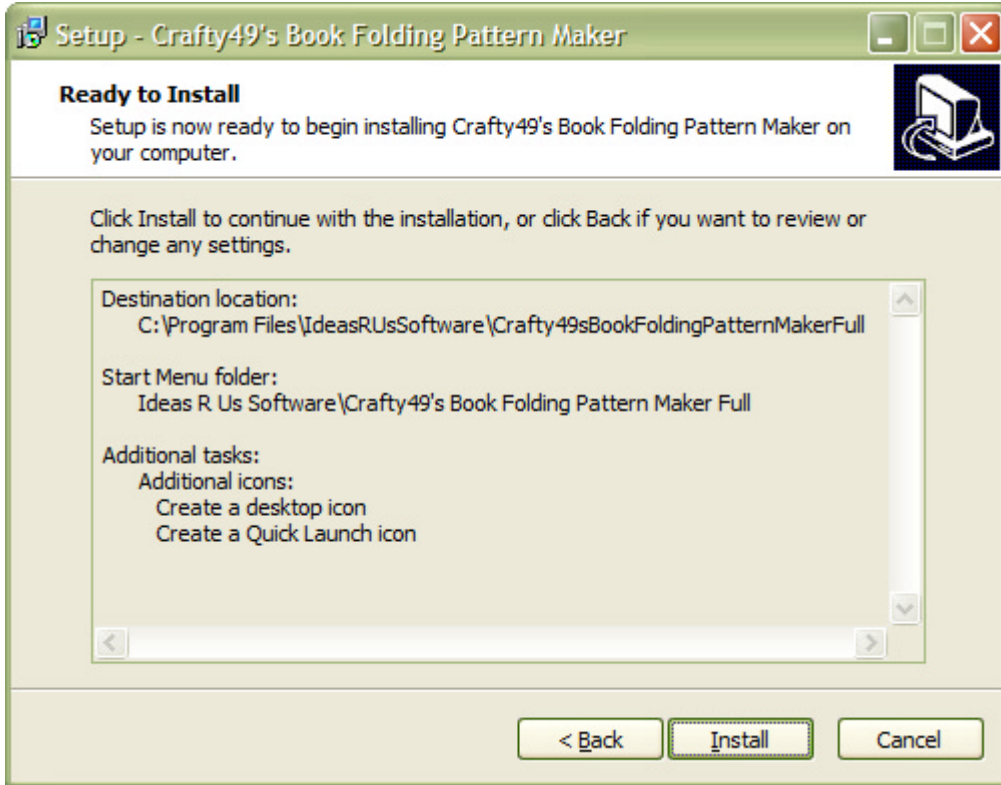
Setup - Crafty49's Book Folding Pattern Maker

Ready to Install
Setup is now ready to begin installing Crafty49's Book Folding Pattern Maker on your computer.

Click Install to continue with the installation, or click Back if you want to review or change any settings.

Destination location:
C:\Program Files\IdeasRUsSoftware\Crafty49sBookFoldingPatternMakerFull

Start Menu folder:
Ideas R Us Software\Crafty49's Book Folding Pattern Maker Full

Additional tasks:
Additional icons:
Create a desktop icon
Create a Quick Launch icon

< Back
Install
Cancel